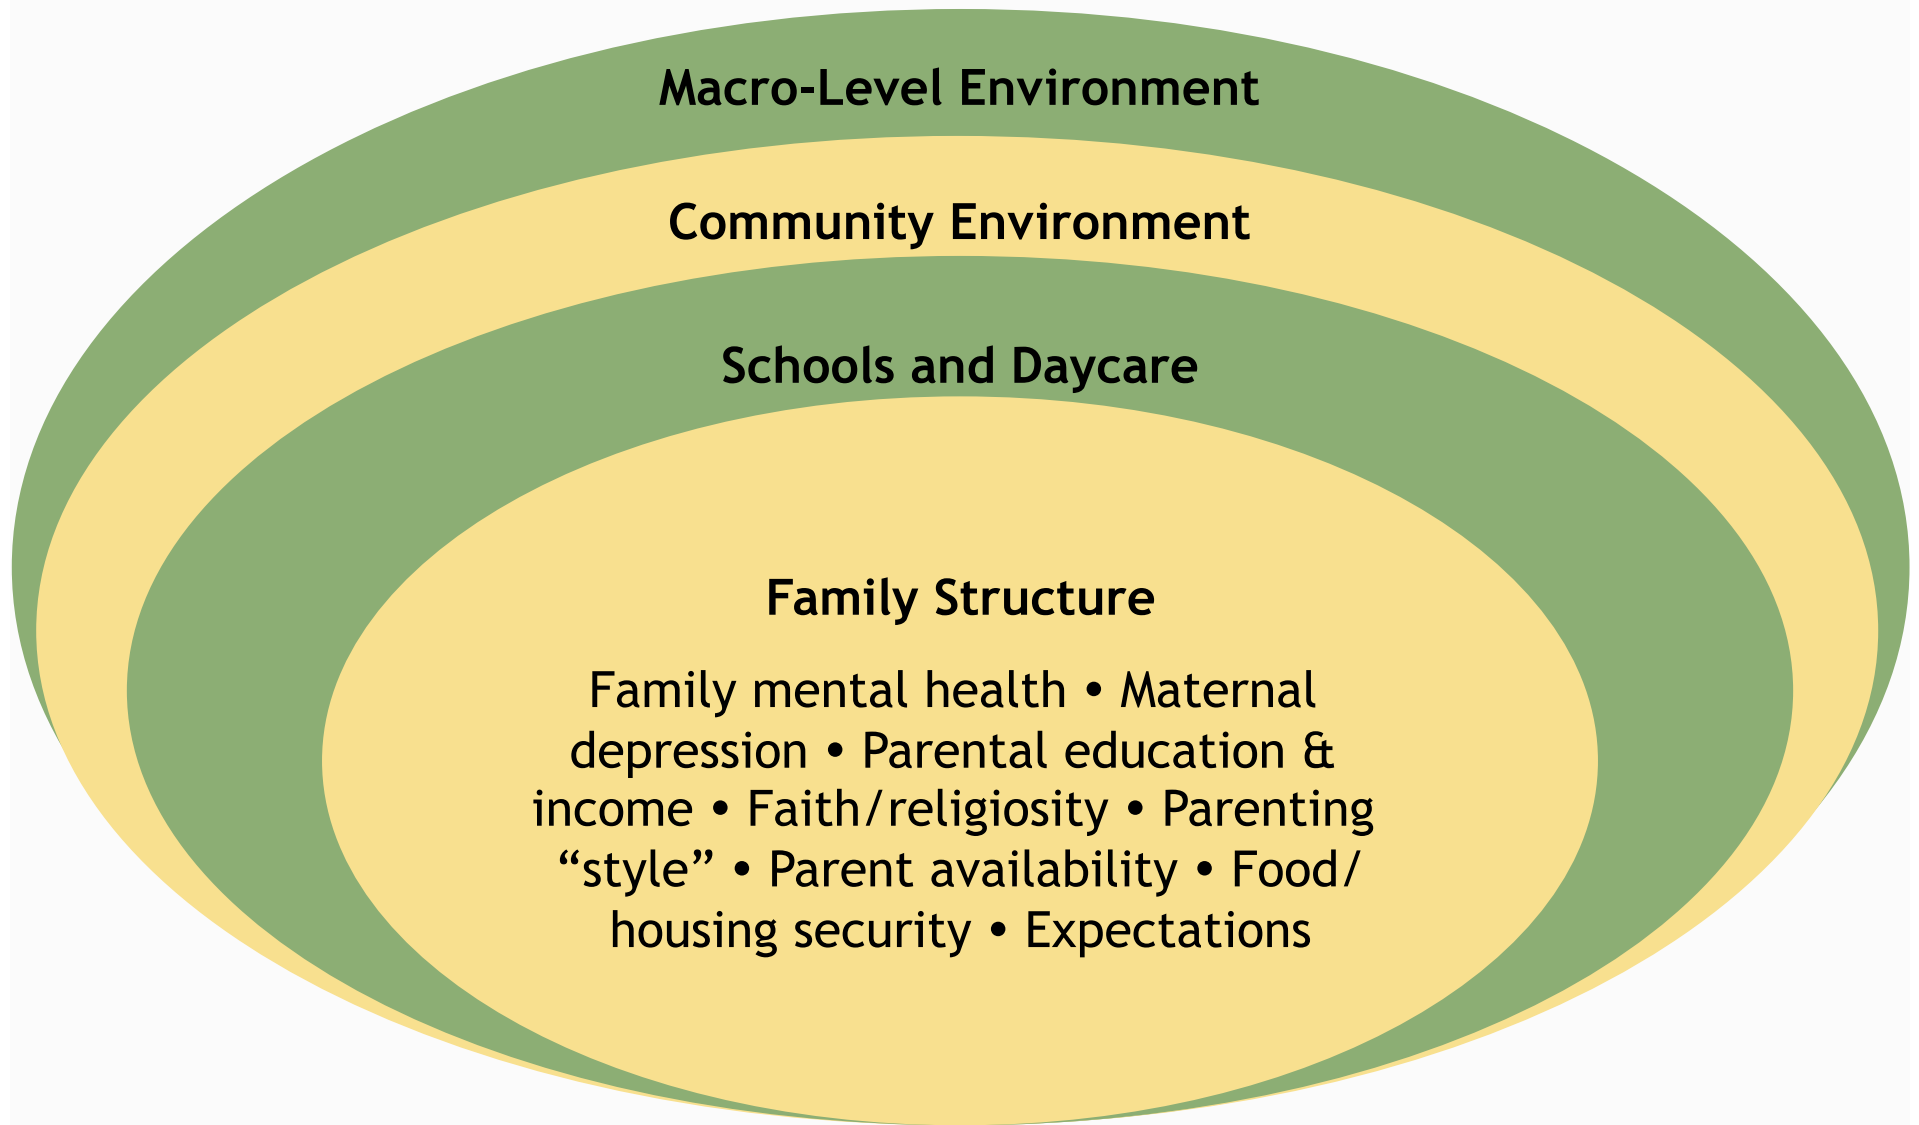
Macro-Level Environment

Community Environment

Schools and Daycare

Family Structure

Family mental health • Maternal depression • Parental education & income • Faith/religiosity • Parenting “style” • Parent availability • Food/housing security • Expectations